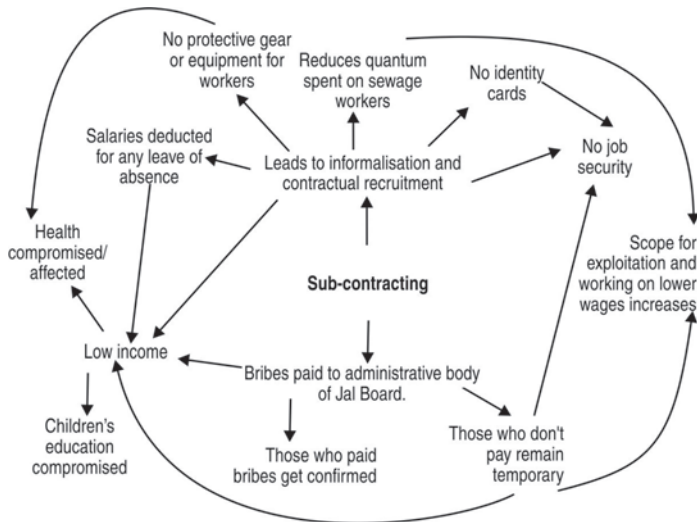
No protective gear or equipment for workers

Reduces quantum spent on sewage workers

No identity cards

Salaries deducted for any leave of absence

Leads to informalisation and contractual recruitment

No job security

Health compromised/ affected

Scope for exploitation and working on lower wages increases

Sub-contracting

Low income

Bribes paid to administrative body of Jal Board.

Children's education compromised

Those who paid bribes get confirmed

Those who don't pay remain temporary